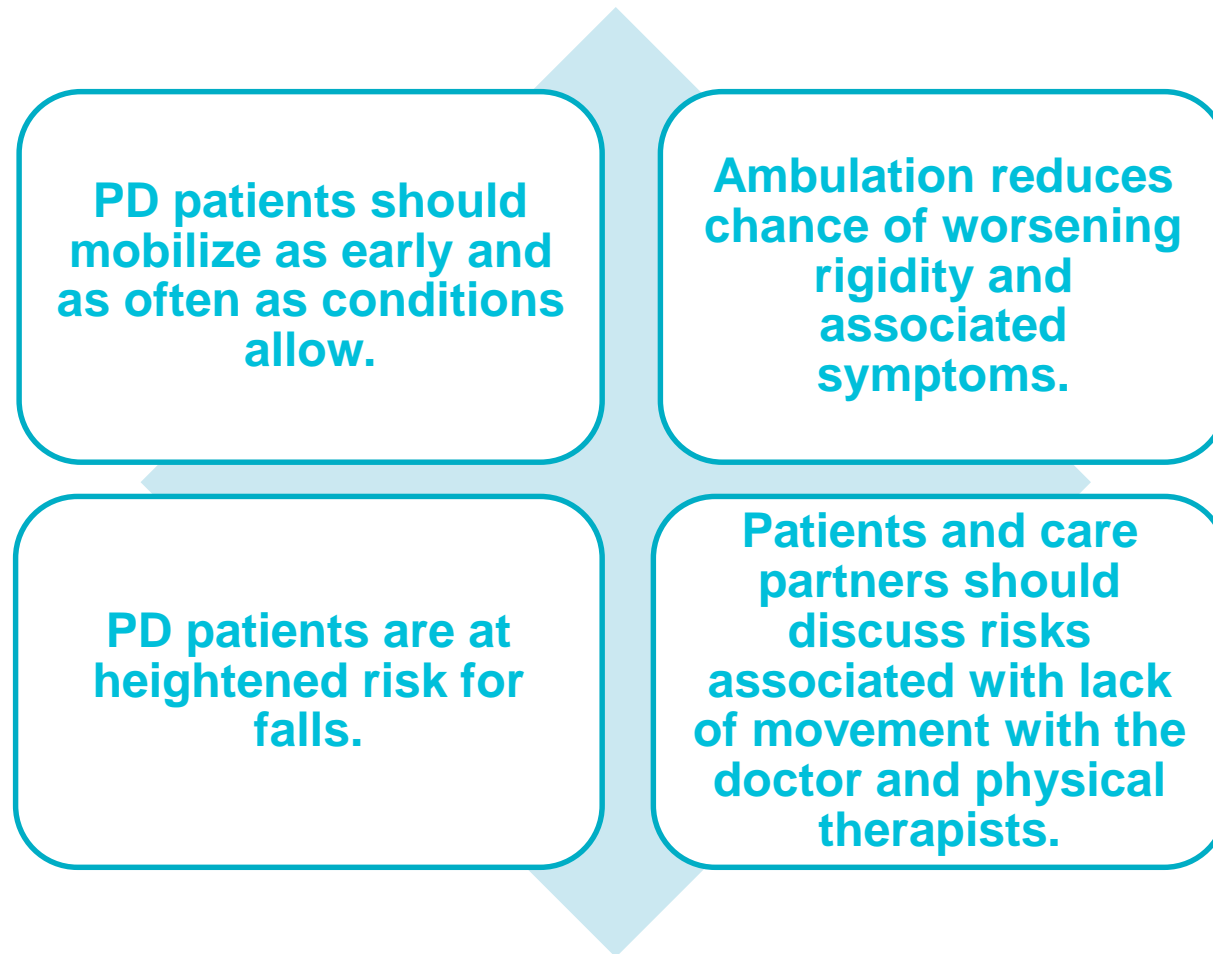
PD patients should mobilize as early and as often as conditions allow.

Ambulation reduces chance of worsening rigidity and associated symptoms.

PD patients are at heightened risk for falls.

Patients and care partners should discuss risks associated with lack of movement with the doctor and physical therapists.